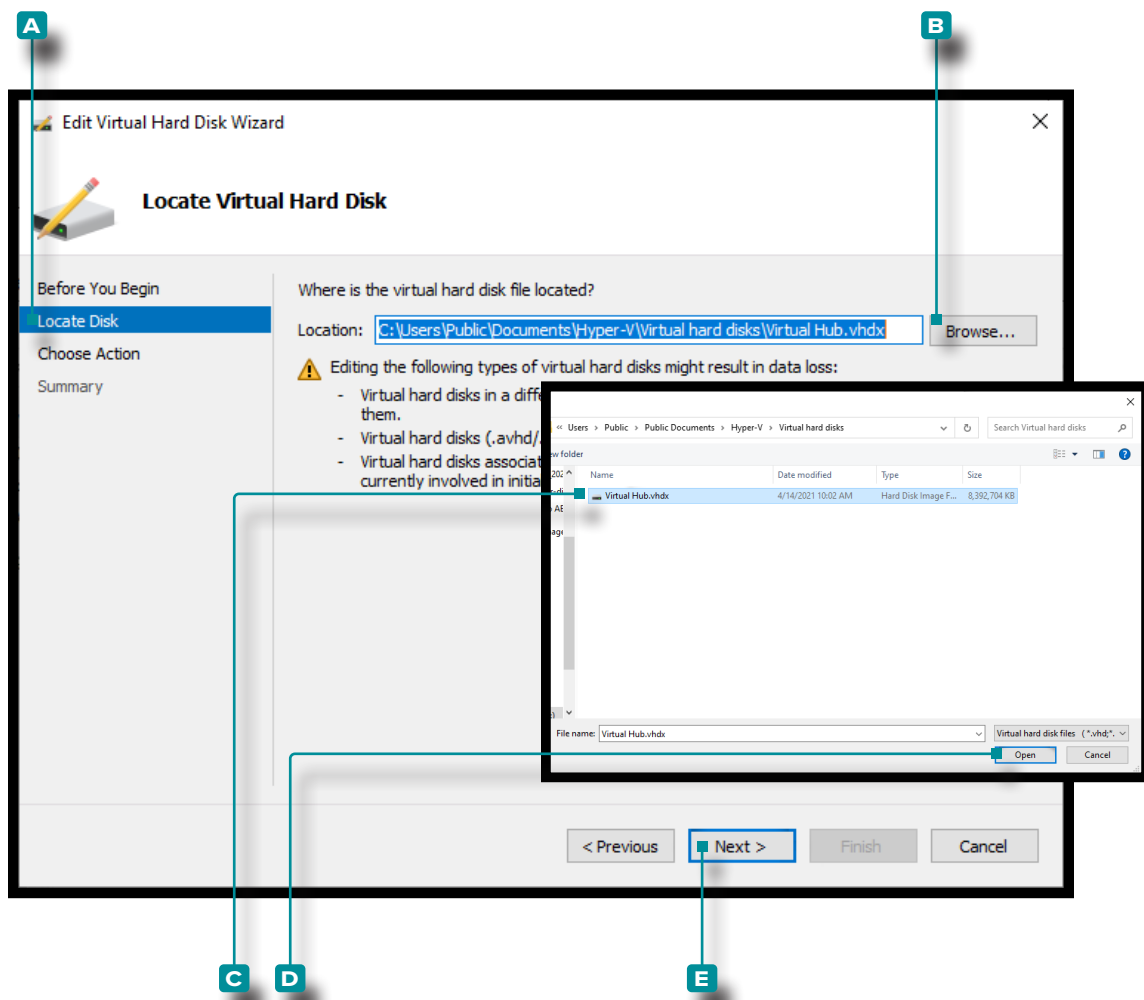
A

B

Edit Virtual Hard Disk Wizard

Locate Virtual Hard Disk

Before You Begin
Locate Disk
Choose Action
Summary

Where is the virtual hard disk file located?

Location: C:\Users\Public\Documents\Hyper-V\Virtual hard disks\Virtual Hub.vhdx Browse...

Editing the following types of virtual hard disks might result in data loss:

- Virtual hard disks in a diffe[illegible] them.
- Virtual hard disks (.avhd/.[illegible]
- Virtual hard disks associat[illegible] currently involved in initia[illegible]

« Users › Public › Public Documents › Hyper-V › Virtual hard disks

Search Virtual hard disks

New folder

| Name | Date modified | Type | Size |
|---|---|---|---|
| Virtual Hub.vhdx | 4/14/2021 10:02 AM | Hard Disk Image F... | 8,392,704 KB |

File name: Virtual Hub.vhdx

Virtual hard disk files (*.vhd;*.

Open Cancel

< Previous Next > Finish Cancel

C D E